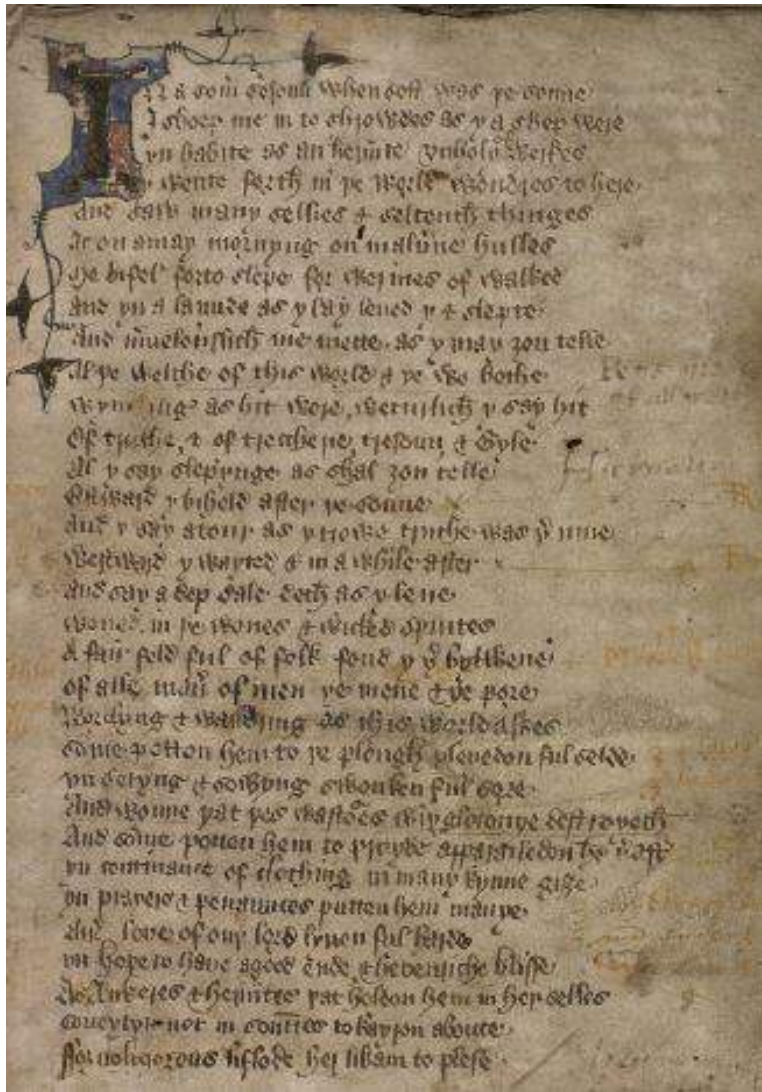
In a somer seson whan soft was þe sonne
I shoop me in to shroudes as I a sheep weje
In habite as an heremite unholy of werkes
Wente forth in þe world wondres to here
And saw many selles & selcouþe thinges
Ac on a may morwenynge on malverne hulles
Me bifel forto slepe for werynes of walked
And in a launde as I lay lened I & slepte
And mervelousliche me mette as I may 3ou telle
Al þe welthe of this world & þe woo bothe
Wynkynge as hit were, wytterliche I saw hit
Of tricherie & of treuthe þe tresoun & gyle
Al I saw slepynge as schal 3ou telle
Estward I biheld after þe sonne
And I saw a toure as I trowe truthe was þer inne
Westward I waited & in a while after
And saw a dep dale deth as I lene
Woned in þe wones & wicked spirites
A fair feld ful of folk fond I þer bitwene
Of alle maner of men þe mene & þe pore
Worchyng & wandryng as this world asketh
Some putten hem to þe plough pleyeden ful selde
In settyng & sowyng swonken ful sore
And wonne þat þes wastoes with glotonye destroyeth
And some putten hem to pryde apparailleden hem þer after
In contenaunce of clothing in many kynne gise
In prayers & penaunces putten hem manye
Al for love of our lord lyveden ful harde
In hope to have a good ende & hevenriche blisse
As ancres & heremites þat holden hem in her selles
Coveyten nought in contree to kayren aboute
For no likerous liflode her likam to plese
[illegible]